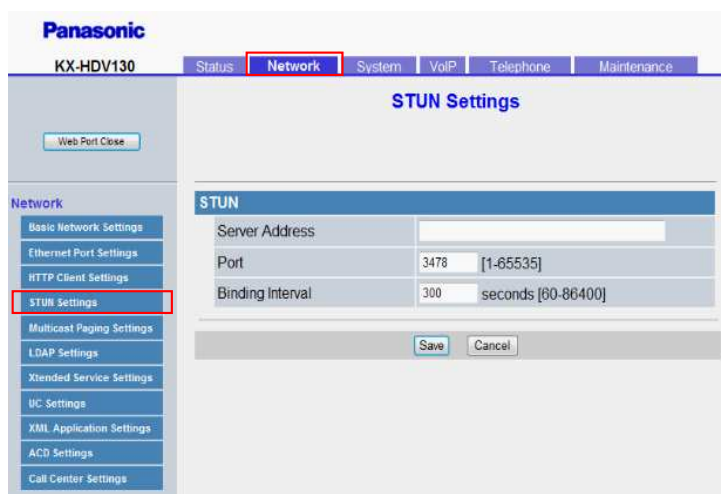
Panasonic

KX-HDV130

Status | Network | System | VoIP | Telephone | Maintenance

Web Port Close

Network

Basic Network Settings

Ethernet Port Settings

HTTP Client Settings

STUN Settings

Multicast Paging Settings

LDAP Settings

Xtended Service Settings

UC Settings

XML Application Settings

ACD Settings

Call Center Settings

STUN Settings

STUN

| | | |
|---|---|---|
| Server Address | | |
| Port | 3478 | [1-65535] |
| Binding Interval | 300 | seconds [60-86400] |

Save Cancel